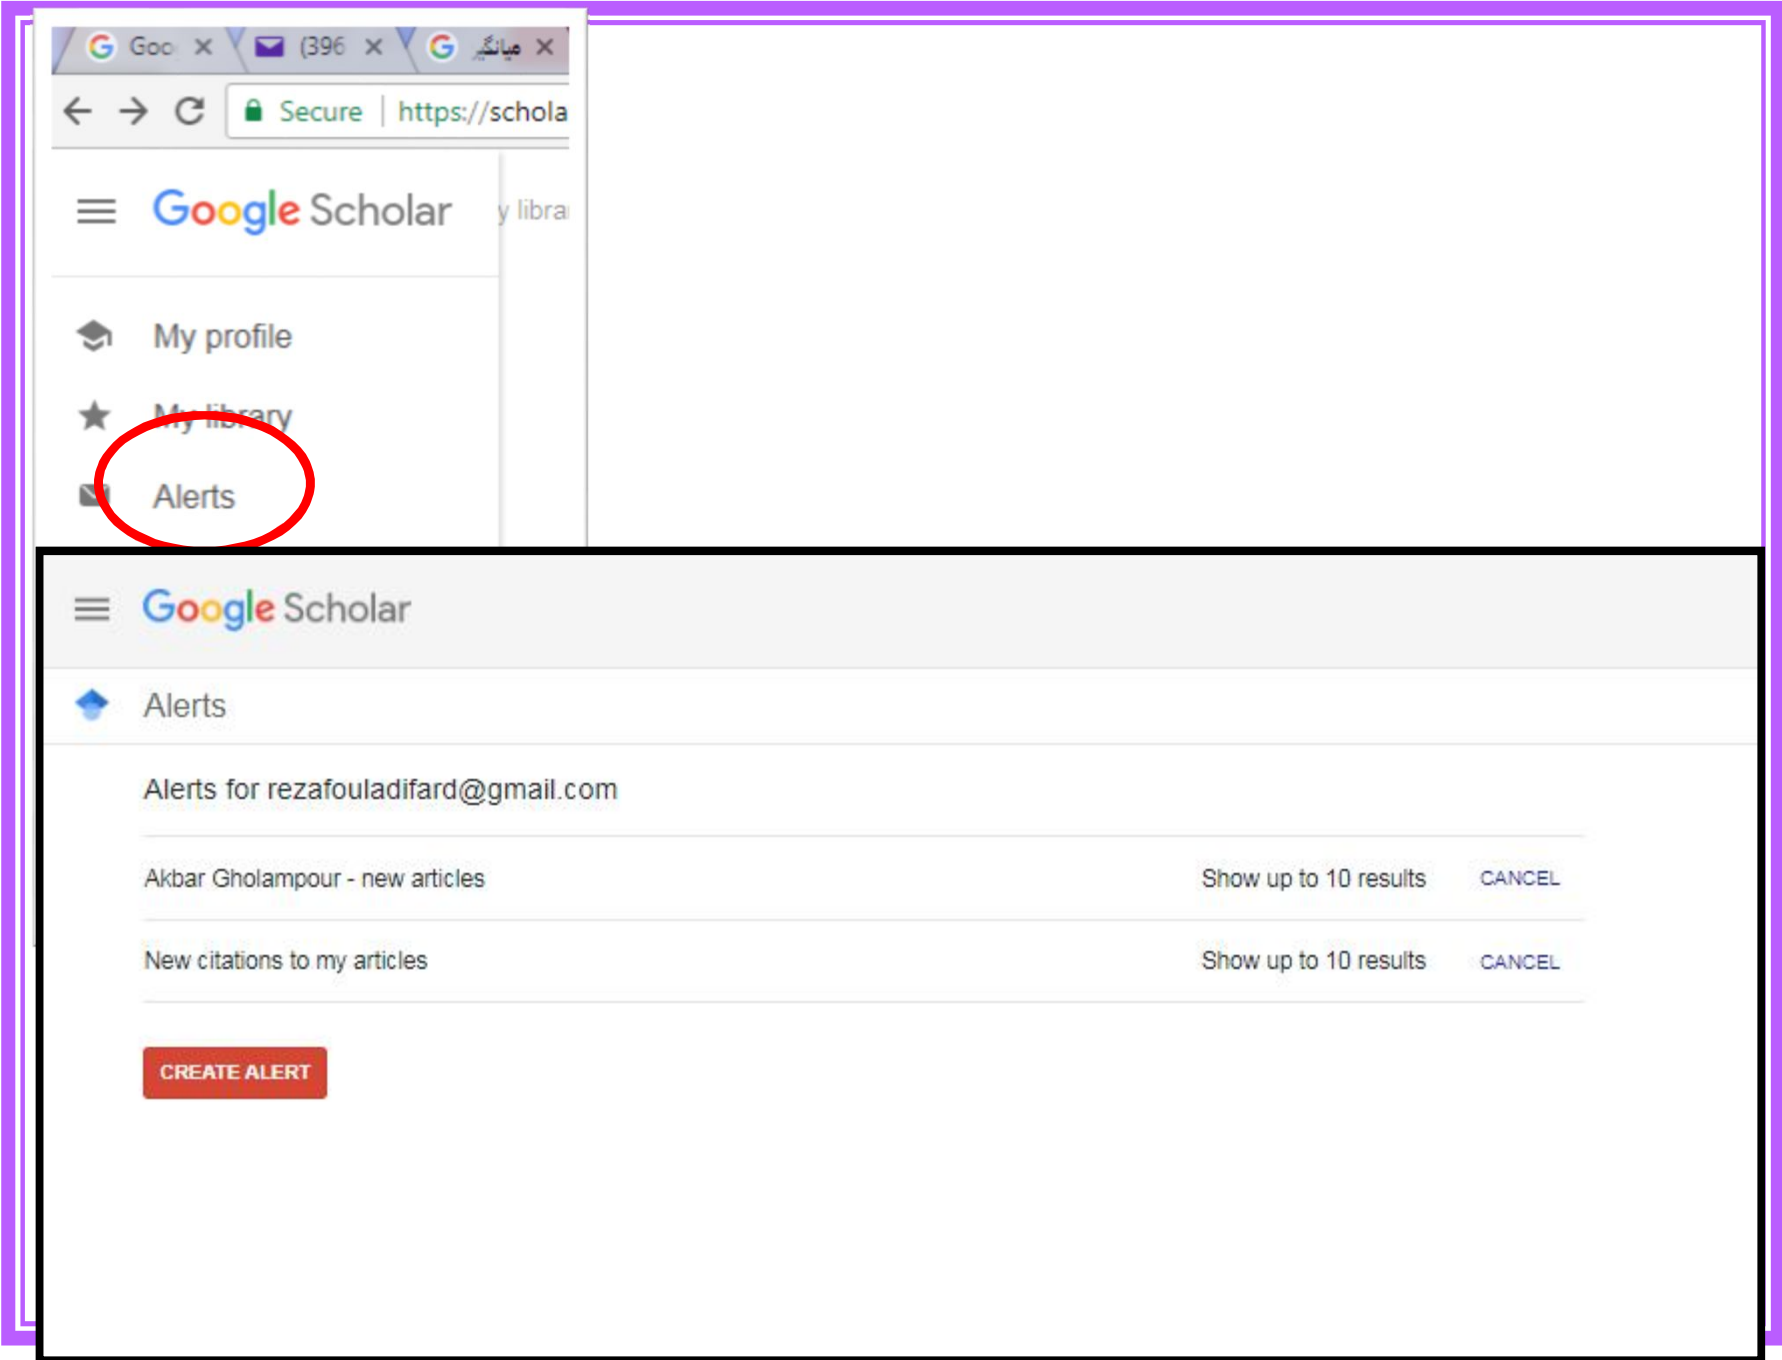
Goo ×
(396 ×
میانگر ×

Secure | https://schola

Google Scholar

y libra

My profile

My library

Alerts

Google Scholar

Alerts

Alerts for rezafouladifard@gmail.com

| | | |
|---|---|---|
| Akbar Gholampour - new articles | Show up to 10 results | CANCEL |
| New citations to my articles | Show up to 10 results | CANCEL |

CREATE ALERT